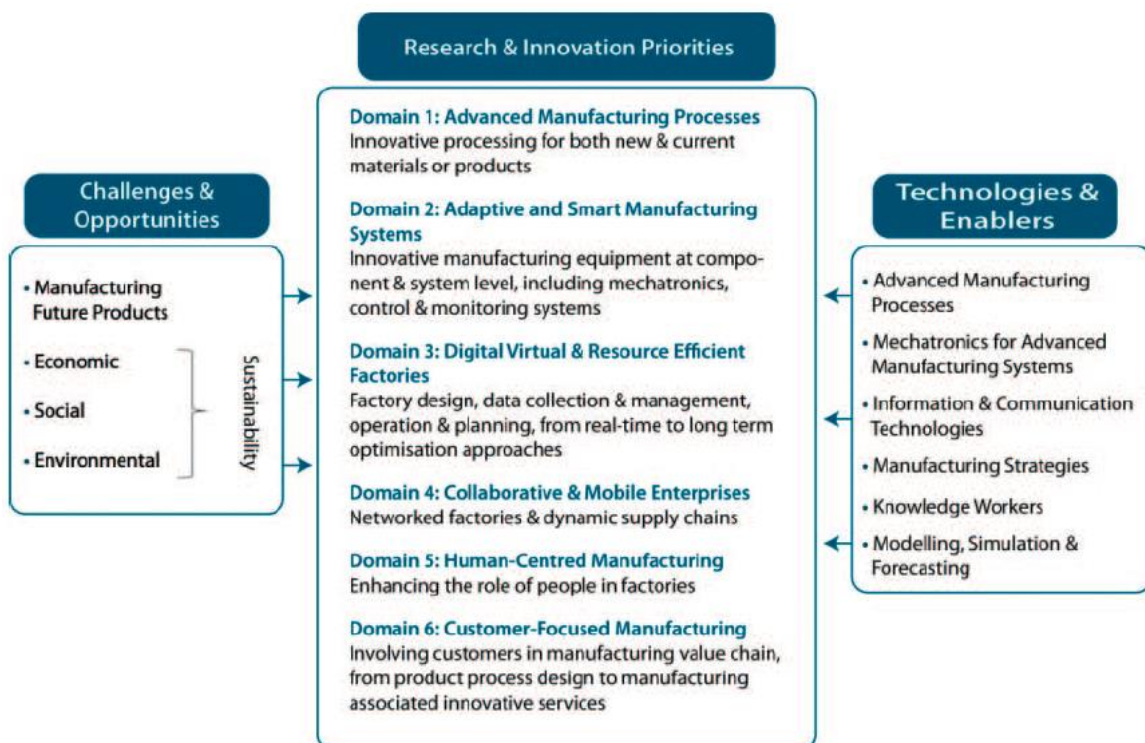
Challenges & Opportunities

• Manufacturing Future Products

• Economic

• Social

• Environmental

Sustainability

Research & Innovation Priorities

Domain 1: Advanced Manufacturing Processes
Innovative processing for both new & current materials or products

Domain 2: Adaptive and Smart Manufacturing Systems
Innovative manufacturing equipment at component & system level, including mechatronics, control & monitoring systems

Domain 3: Digital Virtual & Resource Efficient Factories
Factory design, data collection & management, operation & planning, from real-time to long term optimisation approaches

Domain 4: Collaborative & Mobile Enterprises
Networked factories & dynamic supply chains

Domain 5: Human-Centred Manufacturing
Enhancing the role of people in factories

Domain 6: Customer-Focused Manufacturing
Involving customers in manufacturing value chain, from product process design to manufacturing associated innovative services

Technologies & Enablers

• Advanced Manufacturing Processes

• Mechatronics for Advanced Manufacturing Systems

• Information & Communication Technologies

• Manufacturing Strategies

• Knowledge Workers

• Modelling, Simulation & Forecasting